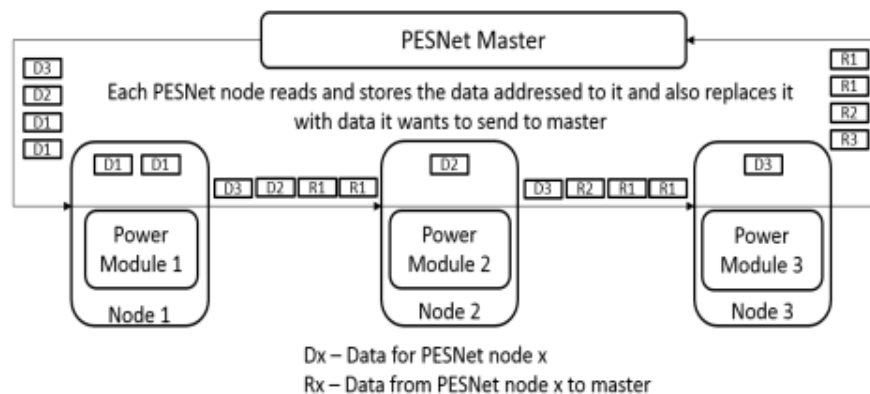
PESNet Master

D3
D2
D1
D1

Each PESNet node reads and stores the data addressed to it and also replaces it with data it wants to send to master

R1
R1
R2
R3

D1 D1

Power Module 1

Node 1

D3 D2 R1 R1

D2

Power Module 2

Node 2

D3 R2 R1 R1

D3

Power Module 3

Node 3

Dx – Data for PESNet node x
Rx – Data from PESNet node x to master